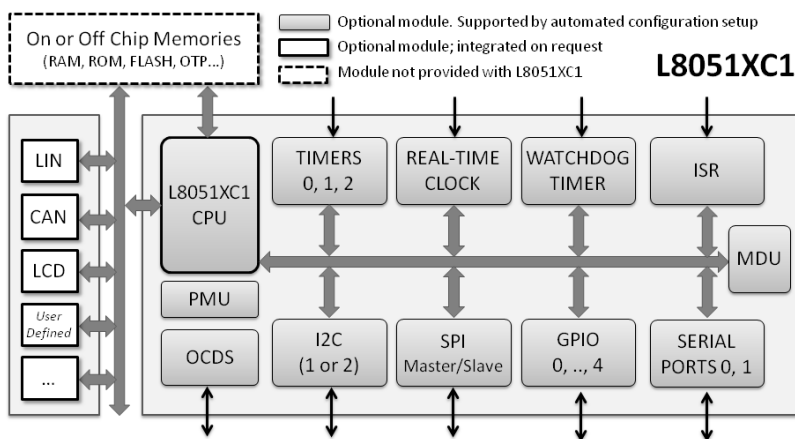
On or Off Chip Memories
(RAM, ROM, FLASH, OTP...)

Optional module. Supported by automated configuration setup
Optional module; integrated on request
Module not provided with L8051XC1

L8051XC1

LIN
CAN
LCD
User Defined
...

L8051XC1 CPU

TIMERS 0, 1, 2
REAL-TIME CLOCK
WATCHDOG TIMER
ISR

MDU

PMU

OCDS
I2C (1 or 2)
SPI Master/Slave
GPIO 0, .., 4
SERIAL PORTS 0, 1